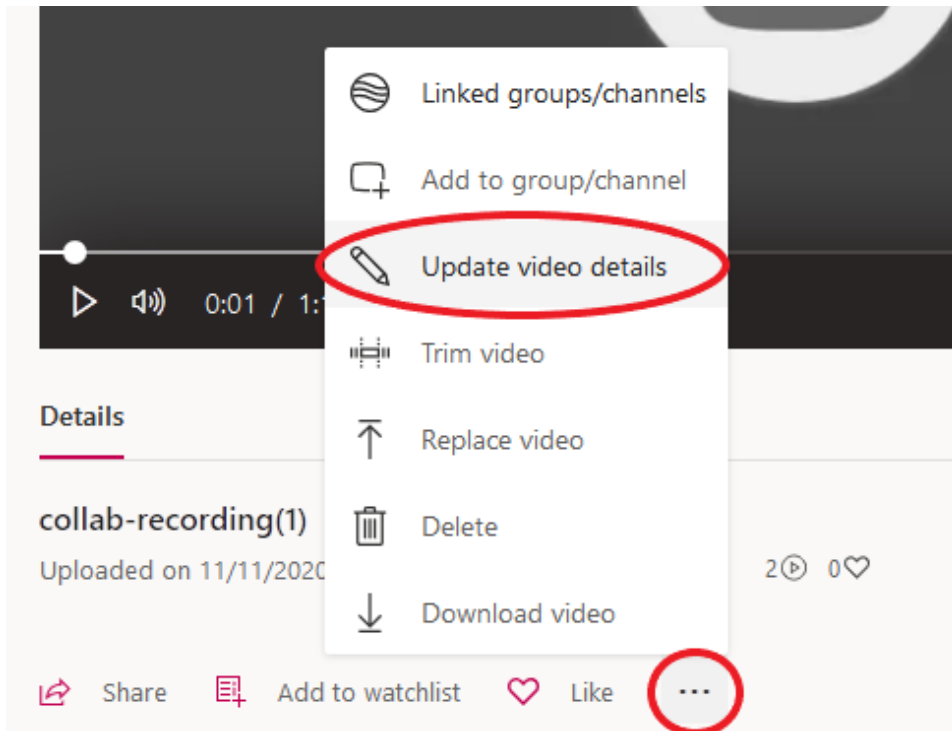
Linked groups/channels
Add to group/channel
Update video details
0:01 / 1:1
Trim video
Details
Replace video
collab-recording(1)
Delete
Uploaded on 11/11/2020
2 0
Download video
Share
Add to watchlist
Like
...